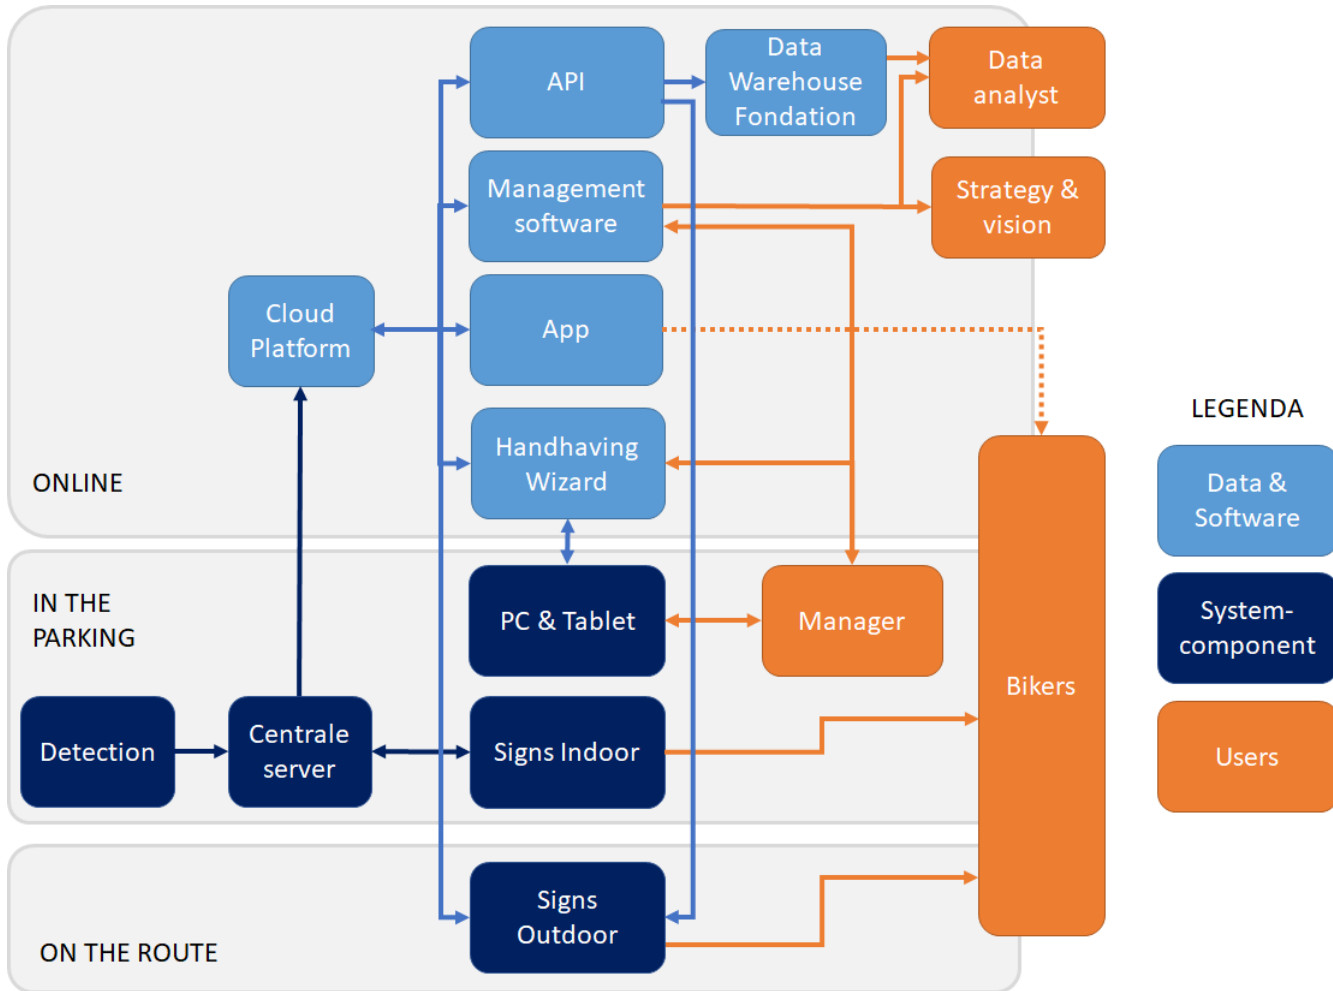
API

Data Warehouse Fondation

Data analyst

Management software

Strategy & vision

Cloud Platform

App

Handhaving Wizard

ONLINE

IN THE PARKING

PC & Tablet

Manager

Bikers

Detection

Centrale server

Signs Indoor

ON THE ROUTE

Signs Outdoor

LEGENDA

Data & Software

System-component

Users